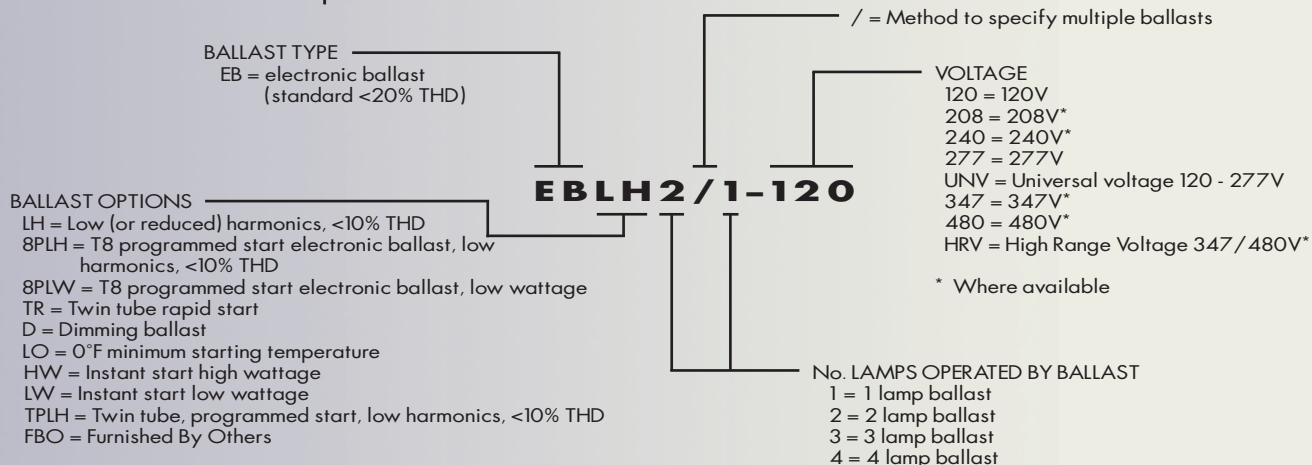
/ = Method to specify multiple ballasts

BALLAST TYPE
EB = electronic ballast (standard <20% THD)

VOLTAGE
120 = 120V
208 = 208V*
240 = 240V*
277 = 277V
UNV = Universal voltage 120 - 277V
347 = 347V*
480 = 480V*
HRV = High Range Voltage 347/480V*

* Where available

EBLH2/1-120

BALLAST OPTIONS
LH = Low (or reduced) harmonics, <10% THD
8PLH = T8 programmed start electronic ballast, low harmonics, <10% THD
8PLW = T8 programmed start electronic ballast, low wattage
TR = Twin tube rapid start
D = Dimming ballast
LO = 0°F minimum starting temperature
HW = Instant start high wattage
LW = Instant start low wattage
TPLH = Twin tube, programmed start, low harmonics, <10% THD
FBO = Furnished By Others

No. LAMPS OPERATED BY BALLAST
1 = 1 lamp ballast
2 = 2 lamp ballast
3 = 3 lamp ballast
4 = 4 lamp ballast